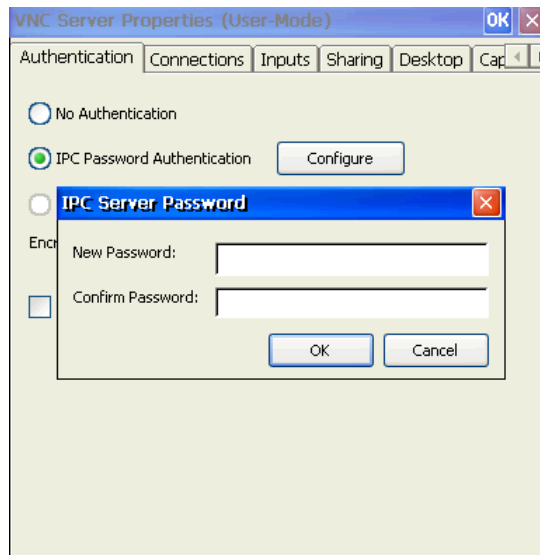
VNC Server Properties (User-Mode)

OK

Authentication | Connections | Inputs | Sharing | Desktop | Cap

No Authentication

IPC Password Authentication

Configure

Encr

IPC Server Password

New Password:

Confirm Password:

OK

Cancel